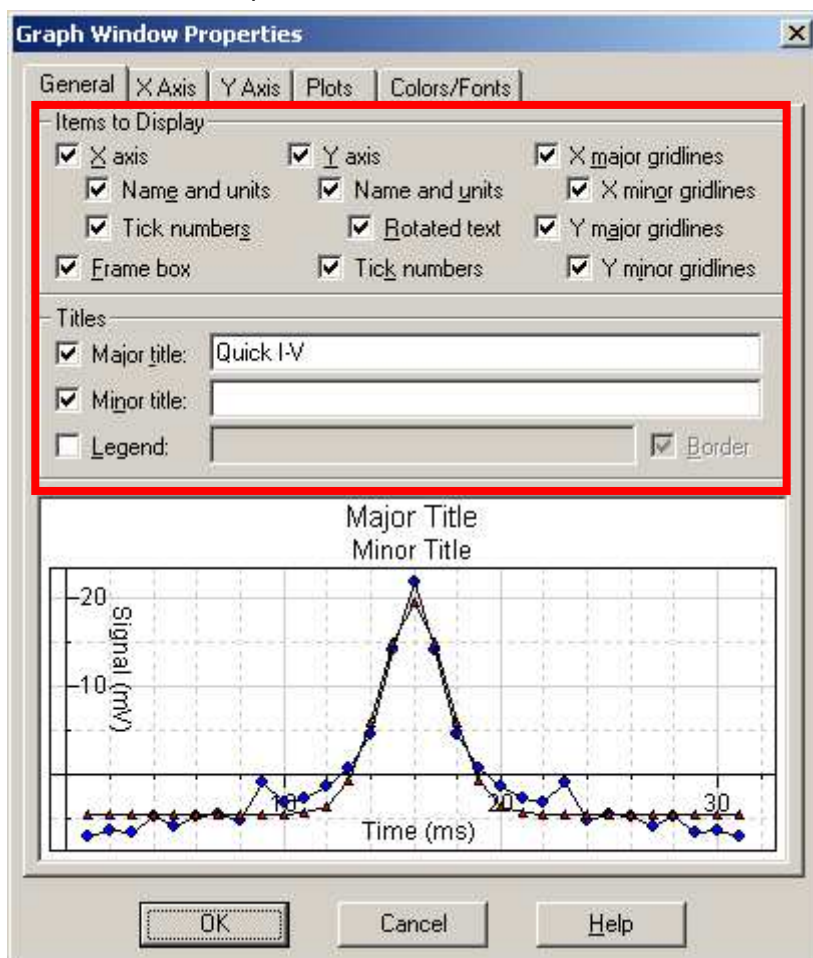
Graph Window Properties

General | X Axis | Y Axis | Plots | Colors/Fonts

Items to Display
X axis
Name and units
Tick numbers
Frame box
Y axis
Name and units
Rotated text
Tick numbers
X major gridlines
X minor gridlines
Y major gridlines
Y minor gridlines

Titles
Major title: Quick I-V
Minor title:
Legend:
Border

Major Title
Minor Title
20
10
Signal (mV)
10
20
30
Time (ms)

OK
Cancel
Help